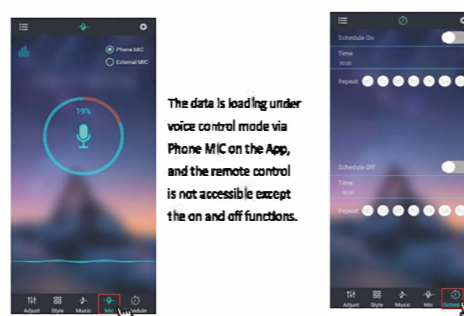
Phone MIC

External MIC

19%

Adjust Style Music Mic Schedule

The data is loading under voice control mode via Phone MIC on the App, and the remote control is not accessible except the on and off functions.

Schedule On

Time

00:00

Repeat

Schedule Off

Time

00:00

Repeat

Adjust Style Music Mic Sched